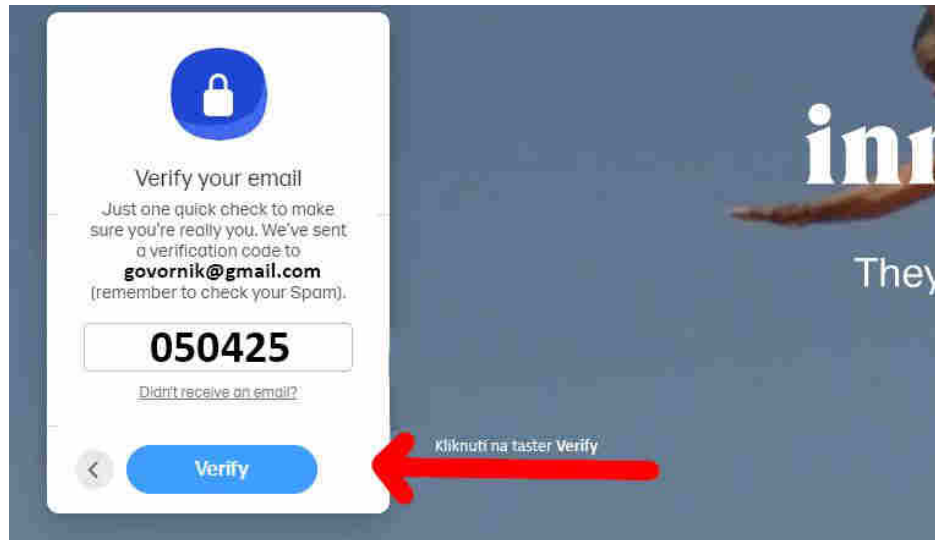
Verify your email

Just one quick check to make sure you're really you. We've sent a verification code to **govornik@gmail.com** (remember to check your Spam).

050425

Didn't receive an email?

Verify

Kliknuti na taster **Verify**

inn

They